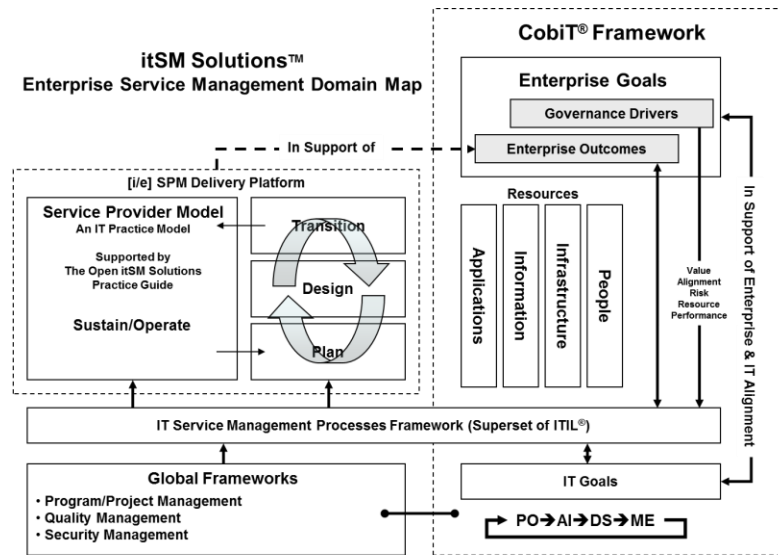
itSM Solutions™
Enterprise Service Management Domain Map

CobiT® Framework

Enterprise Goals

Governance Drivers

In Support of

Enterprise Outcomes

[i/e] SPM Delivery Platform

Service Provider Model
An IT Practice Model

Supported by
The Open itSM Solutions
Practice Guide

Sustain/Operate

Transition

Design

Plan

Resources

Applications

Information

Infrastructure

People

Value
Alignment
Risk
Resource
Performance

In Support of Enterprise & IT Alignment

IT Service Management Processes Framework (Superset of ITIL®)

Global Frameworks
• Program/Project Management
• Quality Management
• Security Management

IT Goals

PO→AI→DS→ME